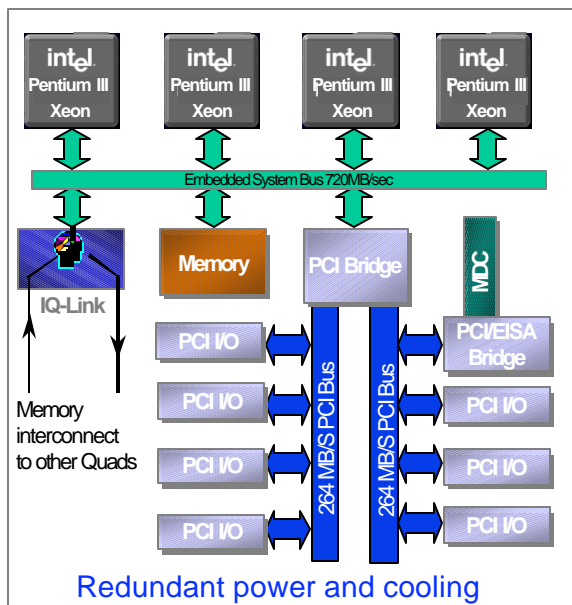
intel Pentium III Xeon

intel Pentium III Xeon

intel Pentium III Xeon

intel Pentium III Xeon

Embedded System Bus 720MB/sec

IQ-Link

Memory

PCI Bridge

MDC

PCI I/O

PCI I/O

PCI I/O

PCI I/O

264 MB/S PCI Bus

264 MB/S PCI Bus

PCI/EISA Bridge

PCI I/O

PCI I/O

PCI I/O

Memory interconnect to other Quads

Redundant power and cooling